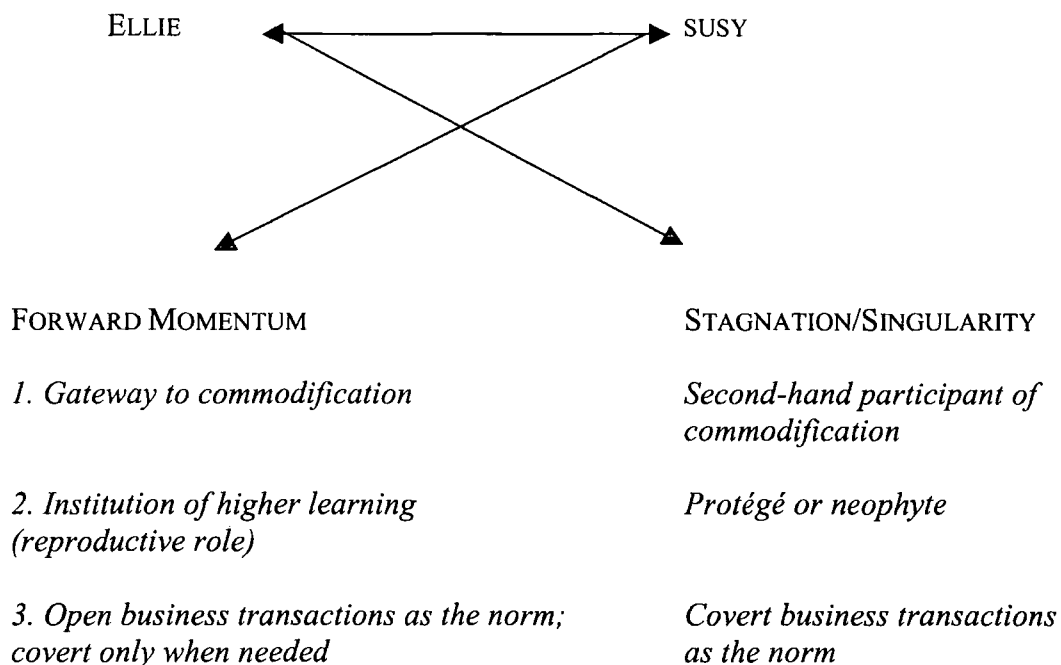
ELLIE SUSY

FORWARD MOMENTUM

1. Gateway to commodification

2. Institution of higher learning (reproductive role)

3. Open business transactions as the norm; covert only when needed

STAGNATION/SINGULARITY

Second-hand participant of commodification

Protégé or neophyte

Covert business transactions as the norm